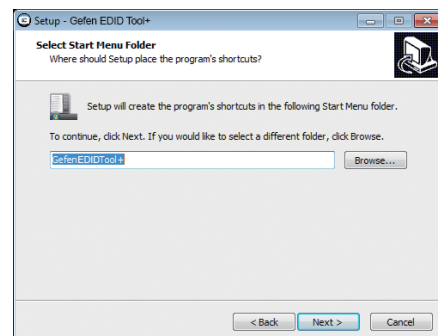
Setup - Gefen EDID Tool+

Select Start Menu Folder
Where should Setup place the program's shortcuts?

Setup will create the program's shortcuts in the following Start Menu folder.

To continue, click Next. If you would like to select a different folder, click Browse.

GefenEDIDTool+

Browse...

< Back
Next >
Cancel